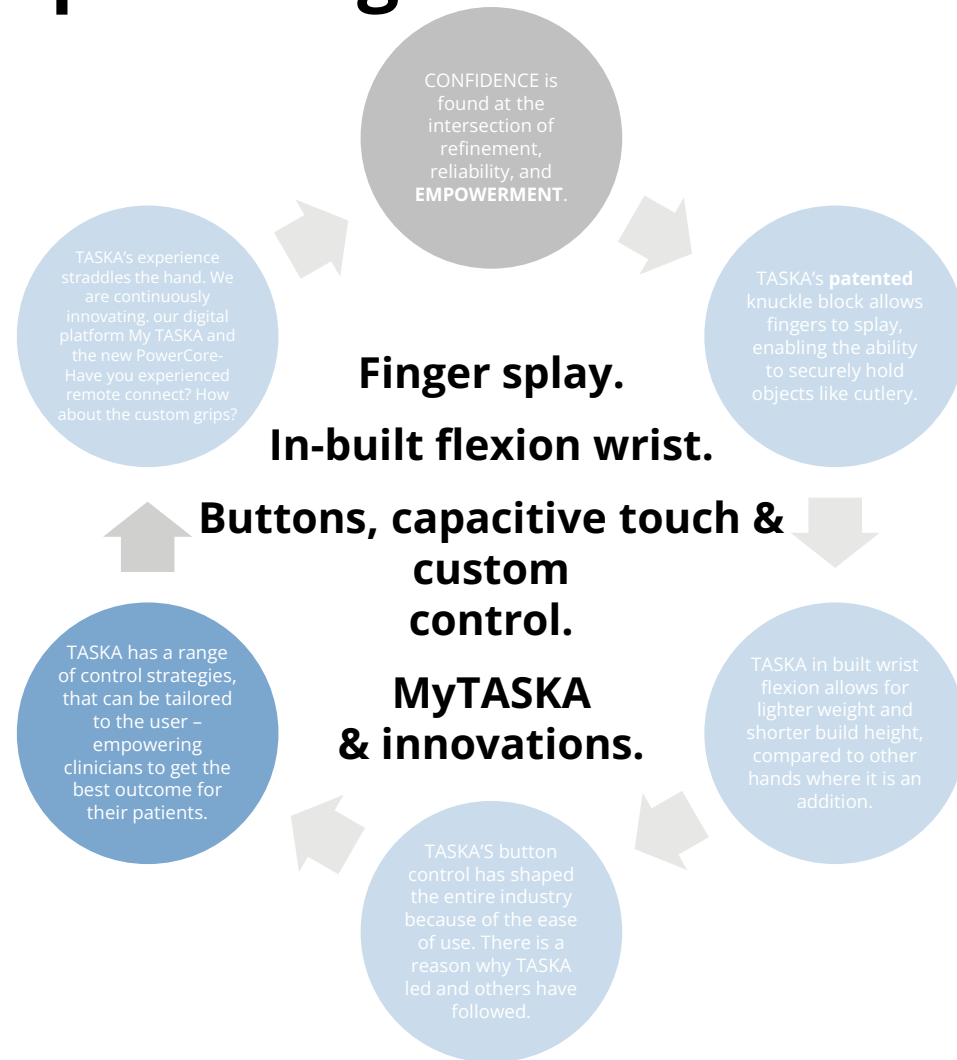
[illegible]

CONFIDENCE is found at the intersection of refinement, reliability, and **EMPOWERMENT**.

TASKA's **patented** knuckle block allows fingers to splay, enabling the ability to securely hold objects like cutlery.

TASKA in built wrist flexion allows for lighter weight and shorter build height, compared to other hands where it is an addition.

TASKA'S button control has shaped the entire industry because of the ease of use. There is a reason why TASKA led and others have followed.

TASKA has a range of control strategies, that can be tailored to the user – empowering clinicians to get the best outcome for their patients.

TASKA's experience straddles the hand. We are continuously innovating. our digital platform My TASKA and the new PowerCore- Have you experienced remote connect? How about the custom grips?

**Finger splay.**

**In-built flexion wrist.**

**Buttons, capacitive touch & custom control.**

**MyTASKA & innovations.**